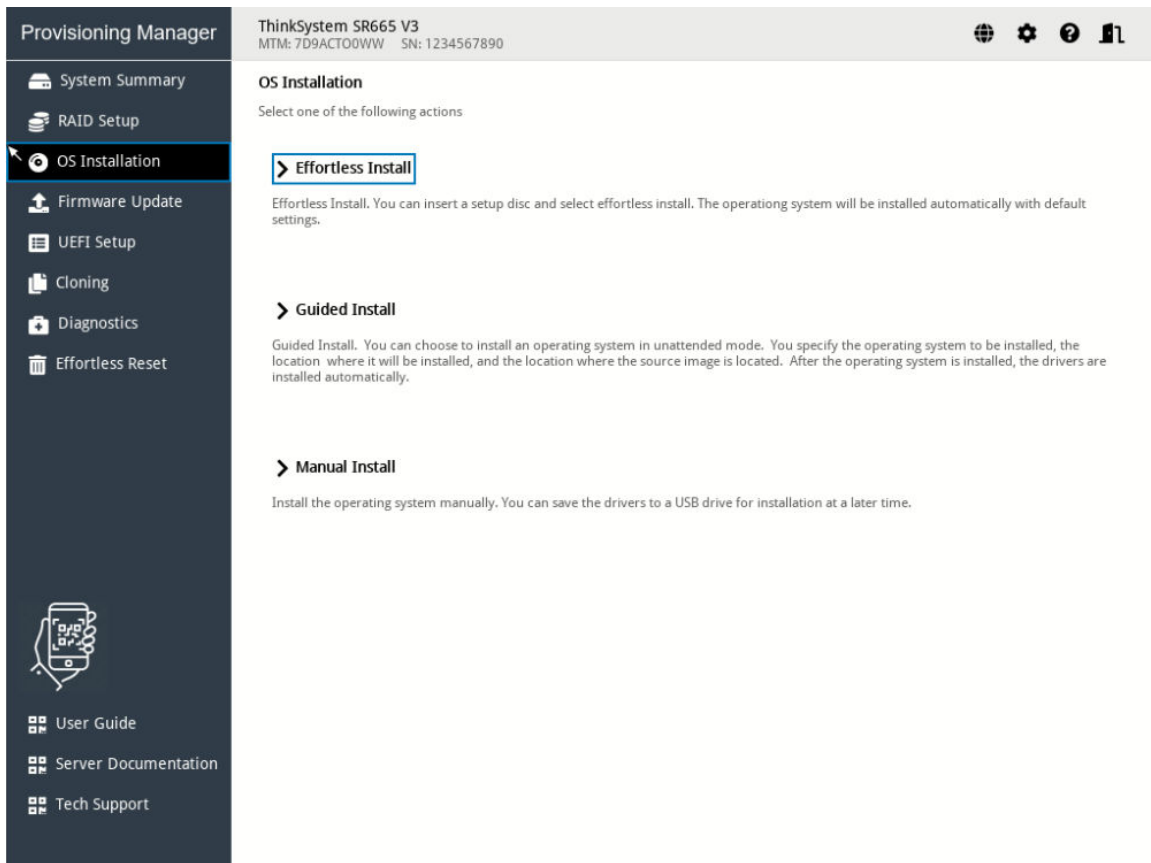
Provisioning Manager

ThinkSystem SR665 V3
MTM: 7D9ACTO0WW SN: 1234567890

System Summary
RAID Setup
OS Installation
Firmware Update
UEFI Setup
Cloning
Diagnostics
Effortless Reset

User Guide
Server Documentation
Tech Support

OS Installation

Select one of the following actions

> Effortless Install

Effortless Install. You can insert a setup disc and select effortless install. The operationg system will be installed automatically with default settings.

> Guided Install

Guided Install. You can choose to install an operating system in unattended mode. You specify the operating system to be installed, the location where it will be installed, and the location where the source image is located. After the operating system is installed, the drivers are installed automatically.

> Manual Install

Install the operating system manually. You can save the drivers to a USB drive for installation at a later time.